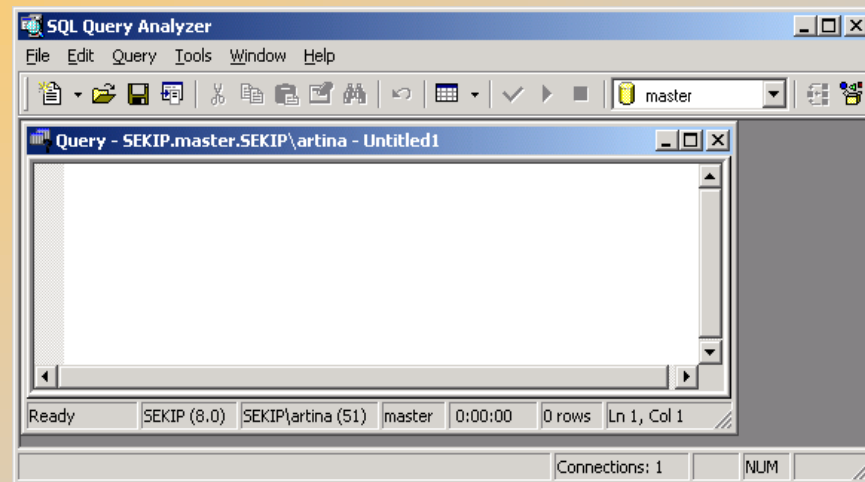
SQL Query Analyzer

File Edit Query Tools Window Help

master

Query - SEKIP.master.SEKIP\artina - Untitled1

Ready | SEKIP (8.0) | SEKIP\artina (51) | master | 0:00:00 | 0 rows | Ln 1, Col 1

Connections: 1 | NUM